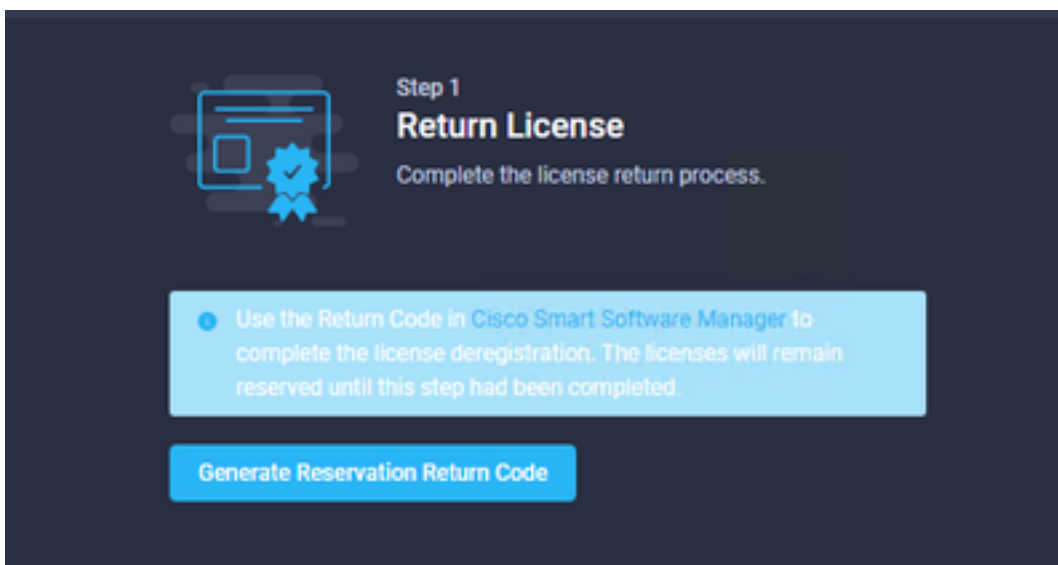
Step 1

Return License

Complete the license return process.

Use the Return Code in Cisco Smart Software Manager to complete the license deregistration. The licenses will remain reserved until this step had been completed.

Generate Reservation Return Code